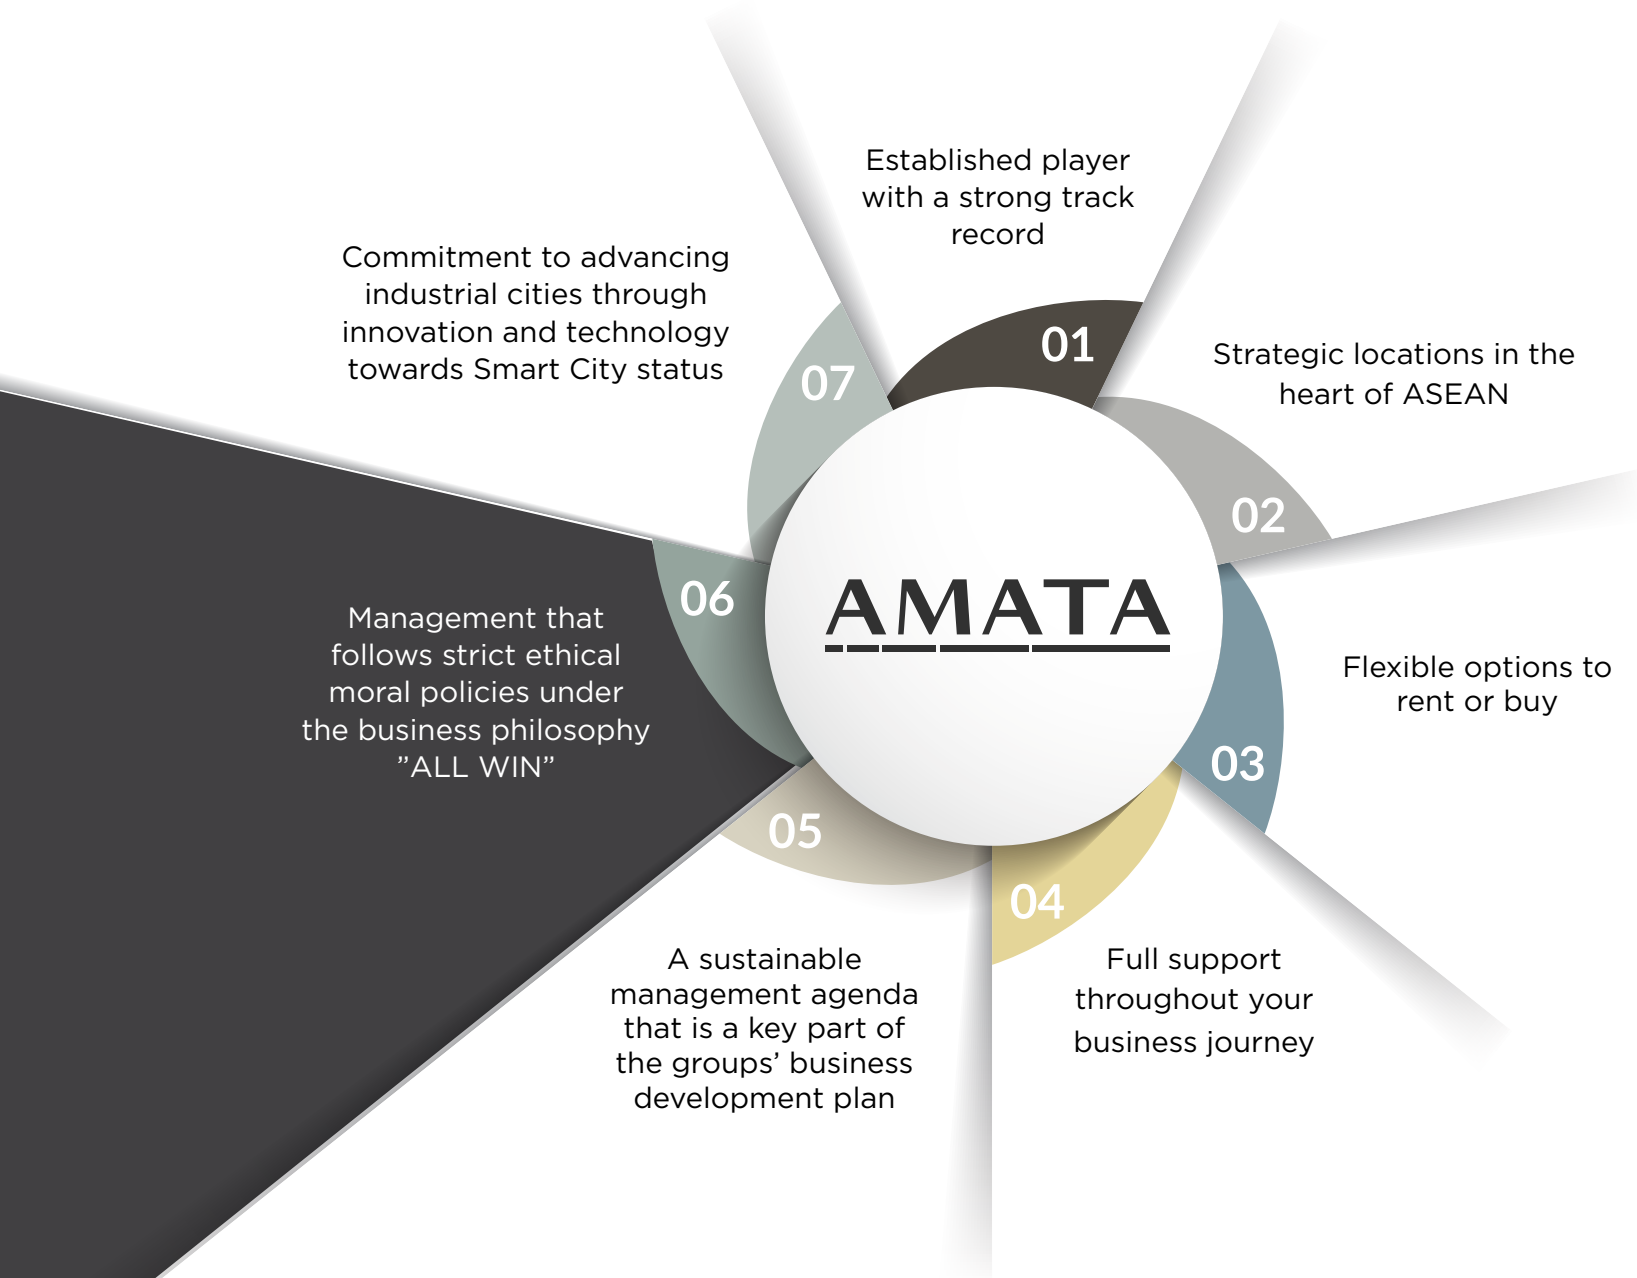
AMATA

01
Established player with a strong track record

02
Strategic locations in the heart of ASEAN

03
Flexible options to rent or buy

04
Full support throughout your business journey

05
A sustainable management agenda that is a key part of the groups’ business development plan

06
Management that follows strict ethical moral policies under the business philosophy ”ALL WIN”

07
Commitment to advancing industrial cities through innovation and technology towards Smart City status